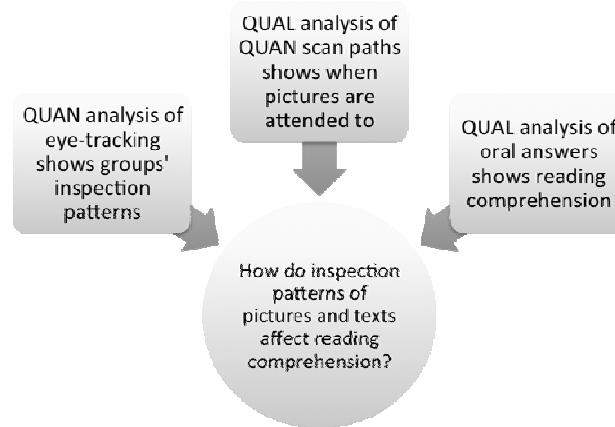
QUAL analysis of QUAN scan paths shows when pictures are attended to

QUAN analysis of eye-tracking shows groups' inspection patterns

QUAL analysis of oral answers shows reading comprehension

How do inspection patterns of pictures and texts affect reading comprehension?